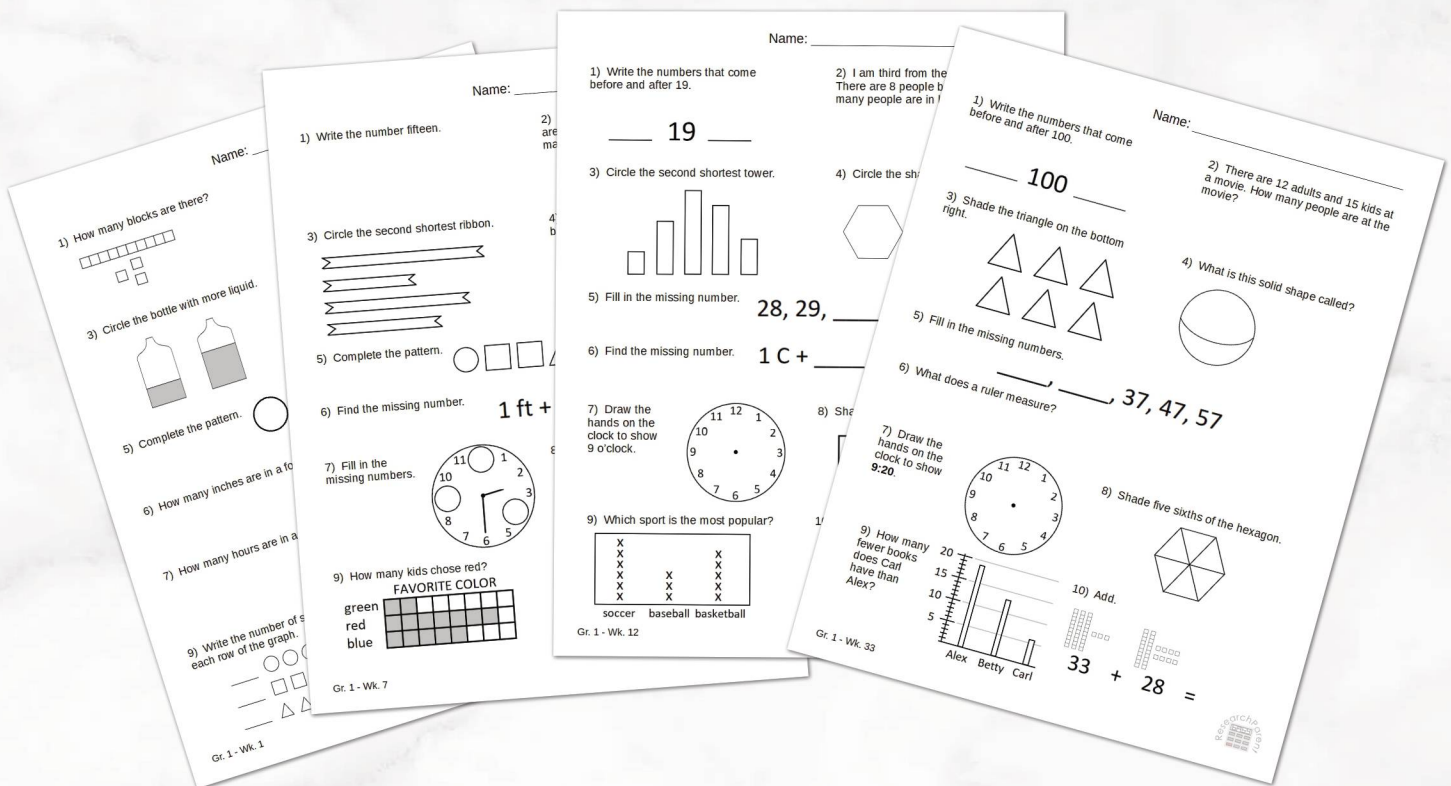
Name: ____

1) How many blocks are there?

3) Circle the bottle with more liquid.

5) Complete the pattern.

6) How many inches are in a fo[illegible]

7) How many hours are in a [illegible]

9) Write the number of s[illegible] each row of the graph.

Gr. 1 - Wk. 1

Name: ____

1) Write the number fifteen.

2) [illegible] are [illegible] ma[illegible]

3) Circle the second shortest ribbon.

4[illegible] b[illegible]

5) Complete the pattern.

6) Find the missing number.

1 ft + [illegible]

7) Fill in the missing numbers.

11 1 2 10 3 8 7 6 5

8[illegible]

9) How many kids chose red?

FAVORITE COLOR

green
red
blue

Gr. 1 - Wk. 7

Name: ____

1) Write the numbers that come before and after 19.

___ 19 ___

2) I am third from the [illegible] There are 8 people b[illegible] many people are in l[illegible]

3) Circle the second shortest tower.

4) Circle the sh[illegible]

5) Fill in the missing number.

28, 29, ___

6) Find the missing number.

1 C + ___

7) Draw the hands on the clock to show 9 o'clock.

12 1 2 3 4 5 6 7 8 9 10 11

8) Sha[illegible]

9) Which sport is the most popular?

x x x x x x | x x x | x x x x x x

soccer baseball basketball

1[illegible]

Gr. 1 - Wk. 12

Name: ____

1) Write the numbers that come before and after 100.

___ 100 ___

2) There are 12 adults and 15 kids at a movie. How many people are at the movie?

3) Shade the triangle on the bottom right.

4) What is this solid shape called?

5) Fill in the missing numbers.

___, ___, 37, 47, 57

6) What does a ruler measure?

7) Draw the hands on the clock to show **9:20**.

12 1 2 3 4 5 6 7 8 9 10 11

8) Shade five sixths of the hexagon.

9) How many fewer books does Carl have than Alex?

20
15
10
5

Alex Betty Carl

10) Add.

33 + 28 =

Gr. 1 - Wk. 33

ResearchParent